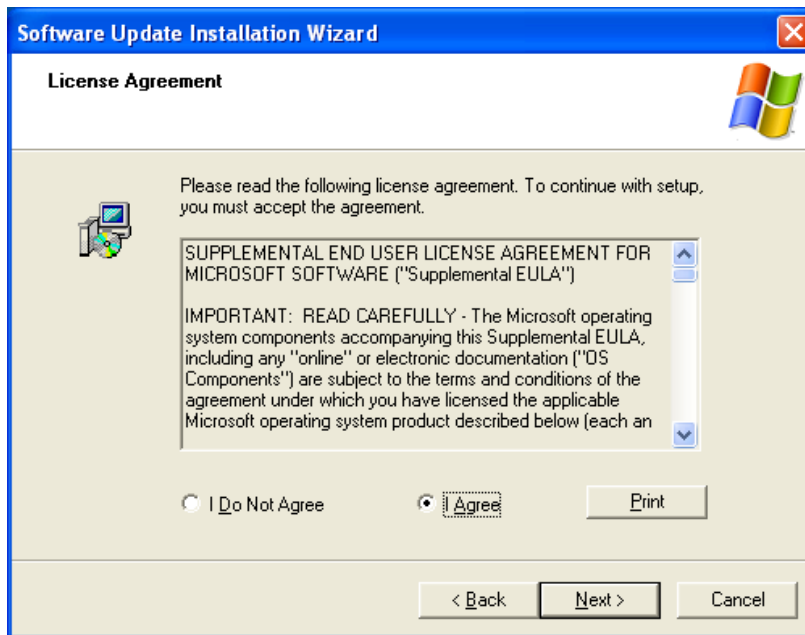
Software Update Installation Wizard

License Agreement

Please read the following license agreement. To continue with setup, you must accept the agreement.

SUPPLEMENTAL END USER LICENSE AGREEMENT FOR MICROSOFT SOFTWARE ("Supplemental EULA")

IMPORTANT: READ CAREFULLY - The Microsoft operating system components accompanying this Supplemental EULA, including any "online" or electronic documentation ("OS Components") are subject to the terms and conditions of the agreement under which you have licensed the applicable Microsoft operating system product described below (each an

I Do Not Agree

I Agree

Print

< Back

Next >

Cancel